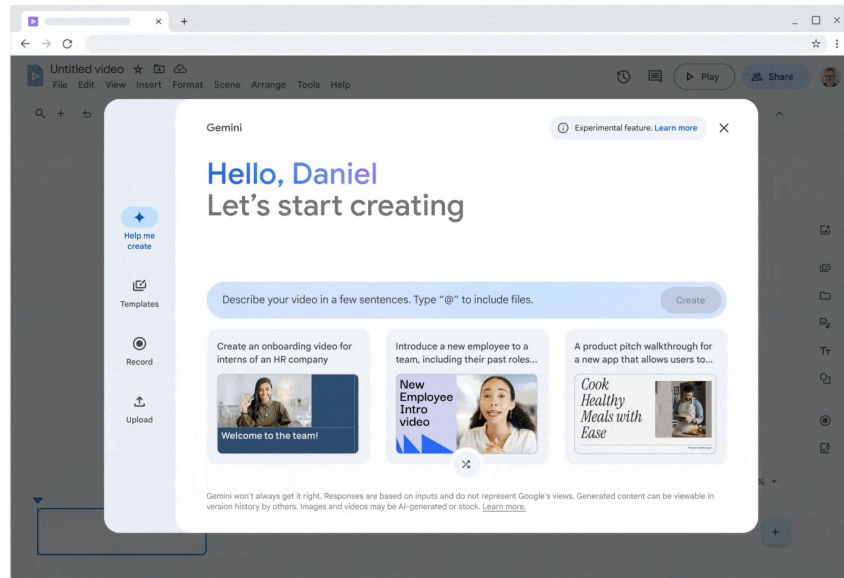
Untitled video
File Edit View Insert Format Scene Arrange Tools Help

Play

Share

Gemini

Experimental feature. Learn more

Hello, Daniel
Let's start creating

Help me create

Templates

Record

Upload

Describe your video in a few sentences. Type "@" to include files.

Create

Create an onboarding video for interns of an HR company

Welcome to the team!

Introduce a new employee to a team, including their past roles...

New Employee Intro video

A product pitch walkthrough for a new app that allows users to...

Cook Healthy Meals with Ease

Gemini won't always get it right. Responses are based on inputs and do not represent Google's views. Generated content can be viewable in version history by others. Images and videos may be AI-generated or stock. Learn more.